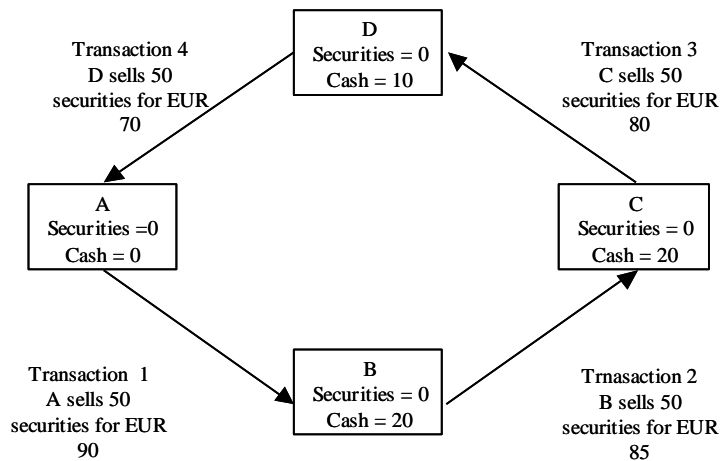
D
Securities = 0
Cash = 10

Transaction 4
D sells 50 securities for EUR 70

Transaction 3
C sells 50 securities for EUR 80

A
Securities =0
Cash = 0

C
Securities = 0
Cash = 20

Transaction 1
A sells 50 securities for EUR 90

B
Securities = 0
Cash = 20

Trnasaction 2
B sells 50 securities for EUR 85